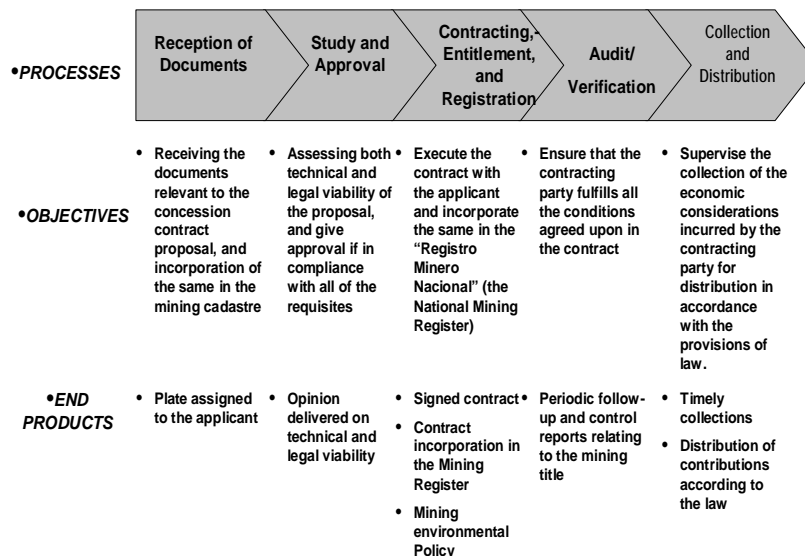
•PROCESSES

| Reception of Documents | Study and Approval | Contracting,-Entitlement, and Registration | Audit/ Verification | Collection and Distribution |
|---|---|---|---|---|

•OBJECTIVES

- Receiving the documents relevant to the concession contract proposal, and incorporation of the same in the mining cadastre
- Assessing both technical and legal viability of the proposal, and give approval if in compliance with all of the requisites
- Execute the contract with the applicant and incorporate the same in the "Registro Minero Nacional" (the National Mining Register)
- Ensure that the contracting party fulfills all the conditions agreed upon in the contract
- Supervise the collection of the economic considerations incurred by the contracting party for distribution in accordance with the provisions of law.

•END PRODUCTS

- Plate assigned to the applicant
- Opinion delivered on technical and legal viability
- Signed contract
- Contract incorporation in the Mining Register
- Mining environmental Policy
- Periodic follow-up and control reports relating to the mining title
- Timely collections
- Distribution of contributions according to the law